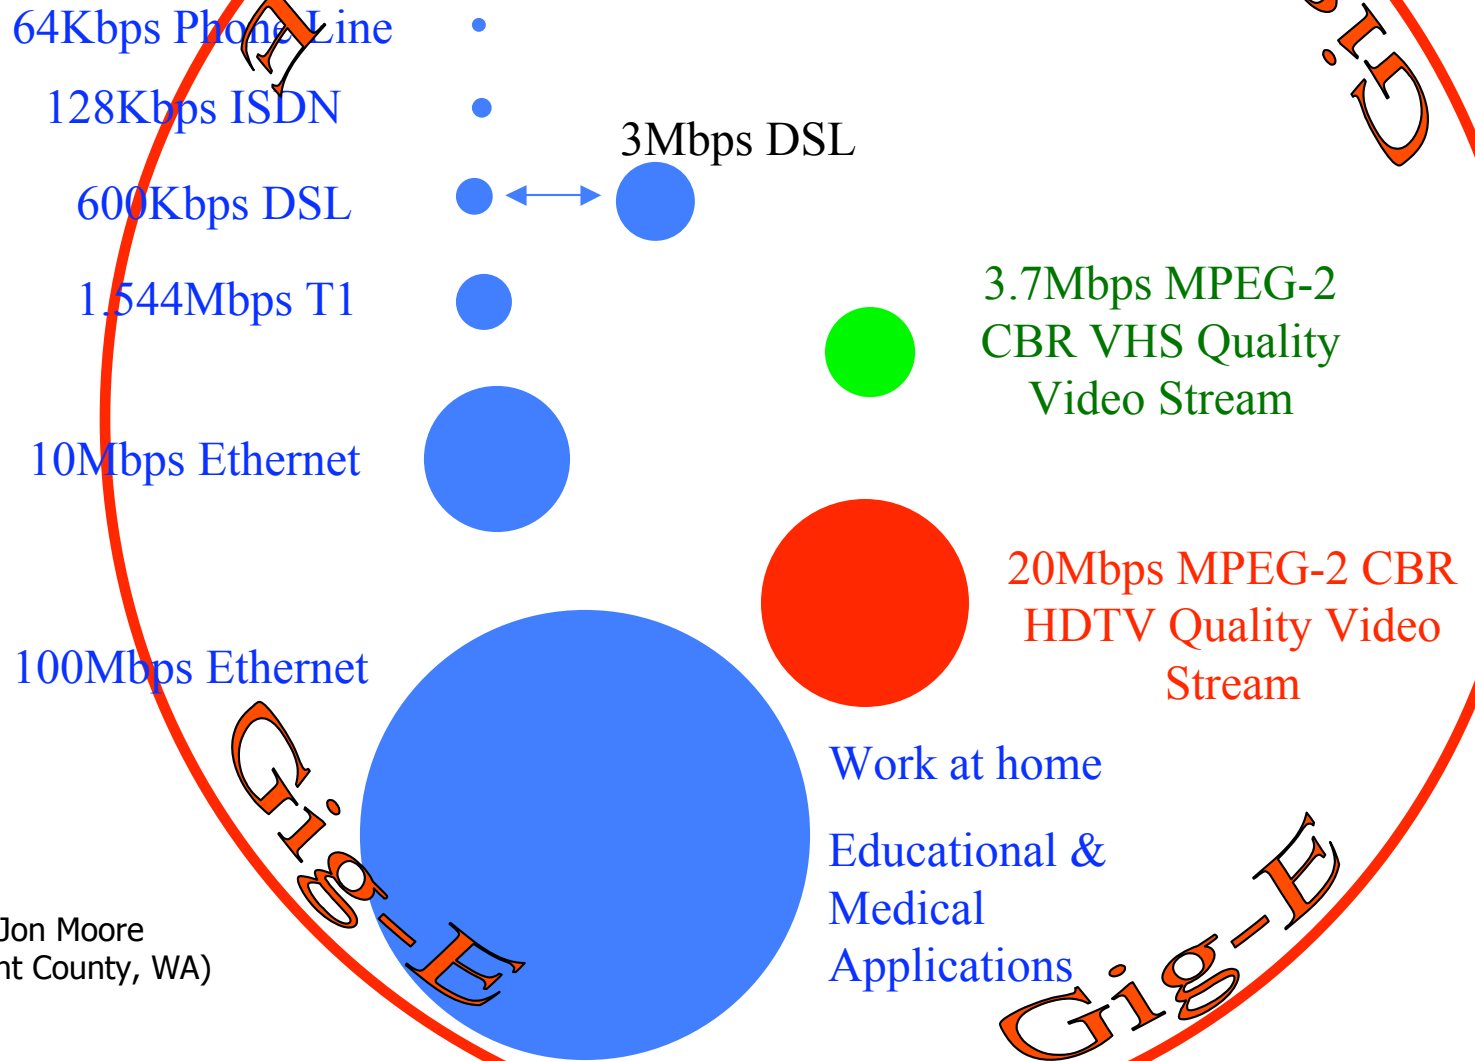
64Kbps Phone Line

128Kbps ISDN

3Mbps DSL

600Kbps DSL

1.544Mbps T1

3.7Mbps MPEG-2 CBR VHS Quality Video Stream

10Mbps Ethernet

20Mbps MPEG-2 CBR HDTV Quality Video Stream

100Mbps Ethernet

Work at home

Educational & Medical Applications

Gig-E

Gig-E

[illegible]

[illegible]

Jon Moore
nt County, WA)